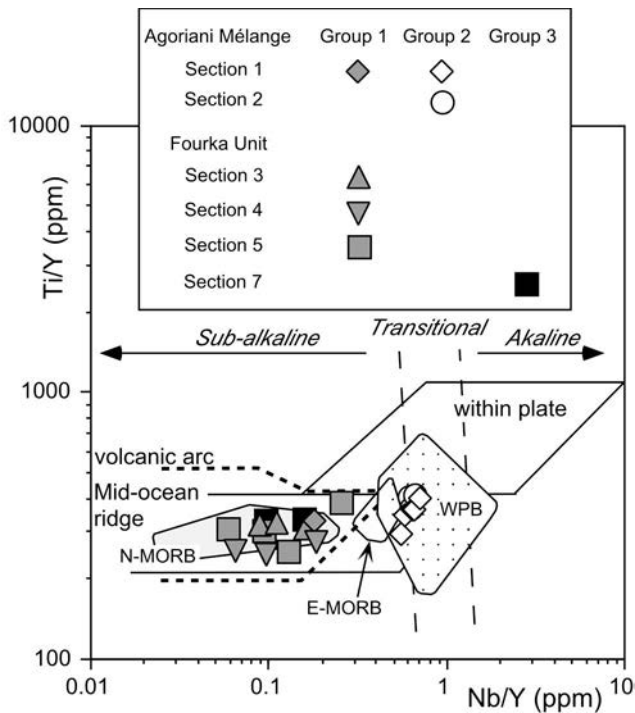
Agoriani Mélange Group 1 Group 2 Group 3
Section 1
Section 2
Fourka Unit
Section 3
Section 4
Section 5
Section 7

10000
1000
100
Ti/Y (ppm)

Sub-alkaline
Transitional
Akaline

within plate
volcanic arc
Mid-ocean ridge
N-MORB
WPB
E-MORB

0.01
0.1
1
10
Nb/Y (ppm)